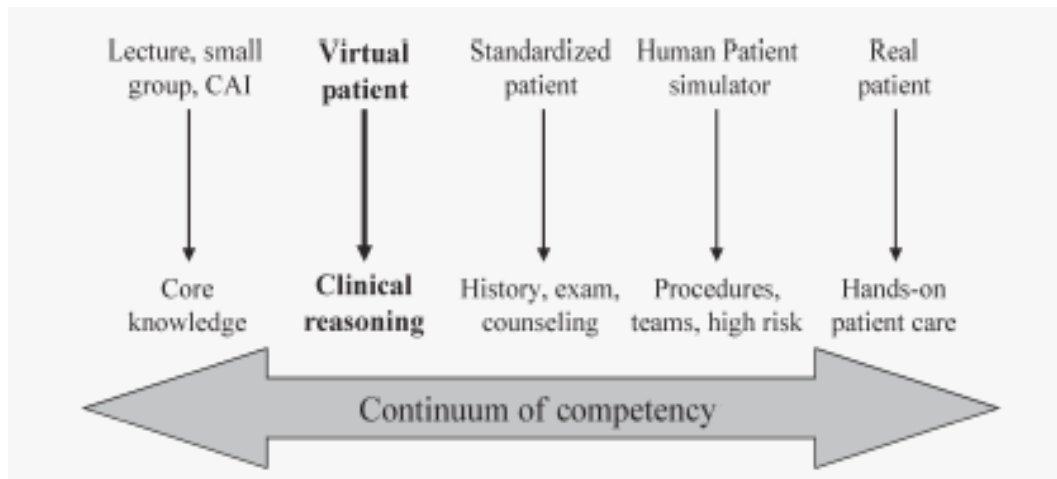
Lecture, small group, CAI

Virtual patient

Standardized patient

Human Patient simulator

Real patient

Core knowledge

Clinical reasoning

History, exam, counseling

Procedures, teams, high risk

Hands-on patient care

Continuum of competency